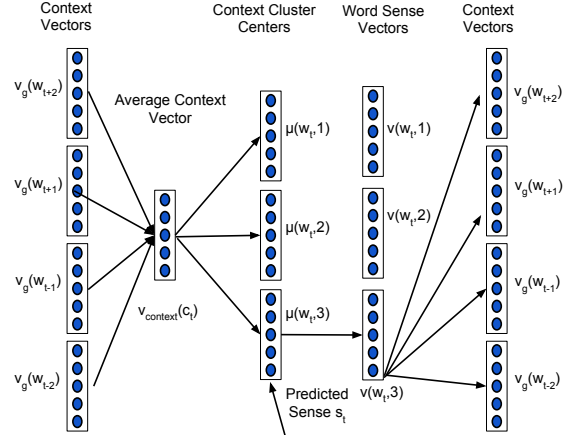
Context Vectors

Context Cluster Centers

Word Sense Vectors

Context Vectors

$v_g(w_{t+2})$

Average Context Vector

$\mu(w_t,1)$

$v(w_t,1)$

$v_g(w_{t+2})$

$v_g(w_{t+1})$

$v_g(w_{t+1})$

$\mu(w_t,2)$

$v(w_t,2)$

$v_g(w_{t-1})$

$v_g(w_{t-1})$

$v_{context}(c_t)$

$\mu(w_t,3)$

$v_g(w_{t-2})$

$v_g(w_{t-2})$

Predicted Sense $s_t$

$v(w_t,3)$